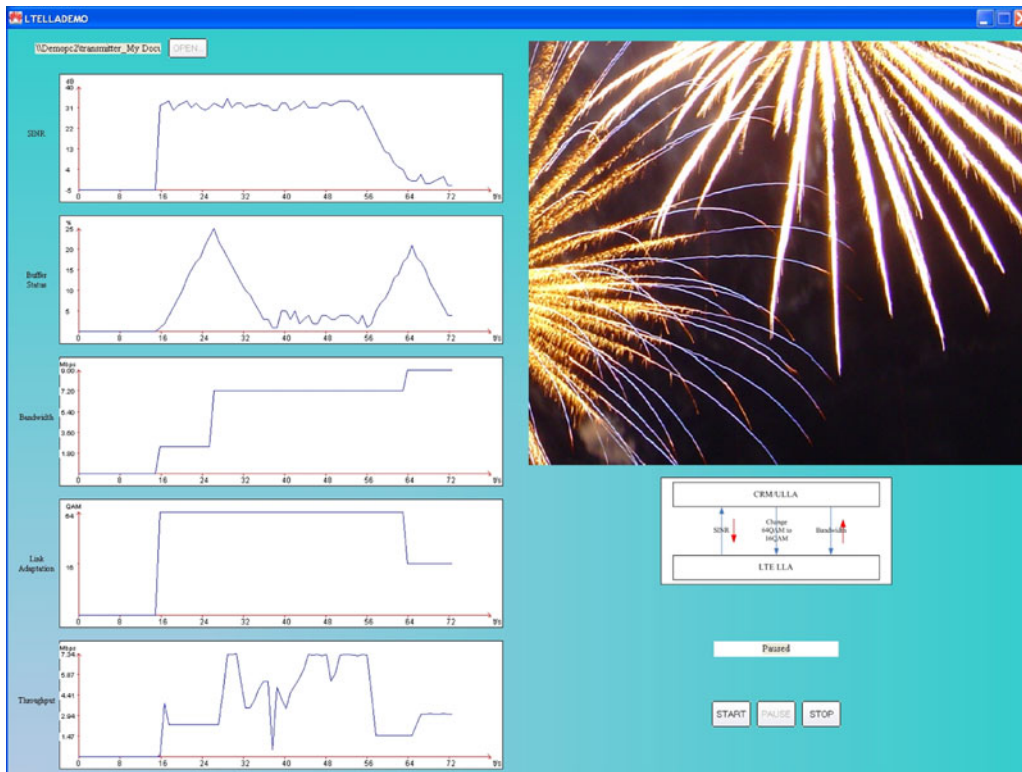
LTELLADEMO

\\Demopc2\transmitter_My Docu OPEN...

SINR

dB

40

31

22

13

4

-5

0 8 16 24 32 40 48 56 64 72 t(s)

Buffer Status

%

25

20

15

10

5

0 8 16 24 32 40 48 56 64 72 t(s)

Bandwidth

Mbps

9.00

7.20

5.40

3.60

1.80

0 8 16 24 32 40 48 56 64 72 t(s)

Link Adaptation

QAM

64

16

0 8 16 24 32 40 48 56 64 72 t(s)

Throughput

Mbps

7.34

5.87

4.41

2.94

1.47

0 8 16 24 32 40 48 56 64 72 t(s)

CRM/ULLA

SINR

Change 64QAM to 16QAM

Bandwidth

LTE LLA

Passed

START PAUSE STOP